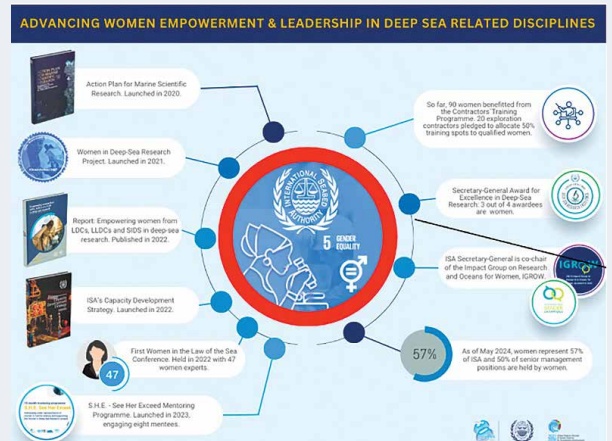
ADVANCING WOMEN EMPOWERMENT & LEADERSHIP IN DEEP SEA RELATED DISCIPLINES

Action Plan for Marine Scientific Research. Launched in 2020.

Women in Deep-Sea Research Project. Launched in 2021.

Report: Empowering women from LDCs, LLDCs and SIDS in deep-sea research. Published in 2022.

ISA's Capacity Development Strategy. Launched in 2022.

First Women in the Law of the Sea Conference. Held in 2022 with 47 women experts.

47

S.H.E. - See Her Exceed Mentoring Programme. Launched in 2023, engaging eight mentees.

S.H.E. See Her Exceed

INTERNATIONAL SEABED AUTHORITY

5 GENDER EQUALITY

So far, 90 women benefitted from the Contractors' Training Programme. 20 exploration contractors pledged to allocate 50% training spots to qualified women.

Secretary-General Award for Excellence in Deep-Sea Research: 3 out of 4 awardees are women.

ISA Secretary-General is co-chair of the Impact Group on Research and Oceans for Women, IGROW.

IGROW

57%

As of May 2024, women represent 57% of ISA and 50% of senior management positions are held by women.